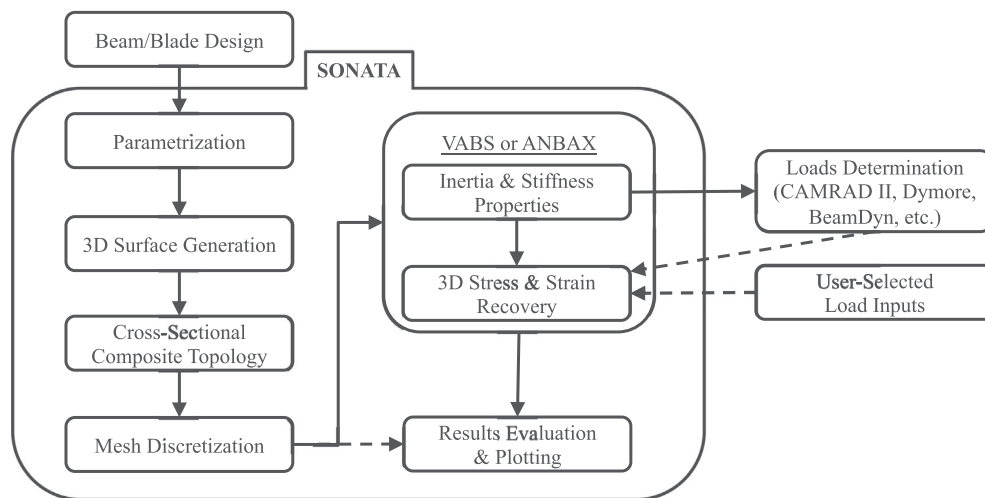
Beam/Blade Design

SONATA

Parametrization

3D Surface Generation

Cross-Sectional Composite Topology

Mesh Discretization

VABS or ANBAX

Inertia & Stiffness Properties

3D Stress & Strain Recovery

Results Evaluation & Plotting

Loads Determination (CAMRAD II, Dymore, BeamDyn, etc.)

User-Selected Load Inputs